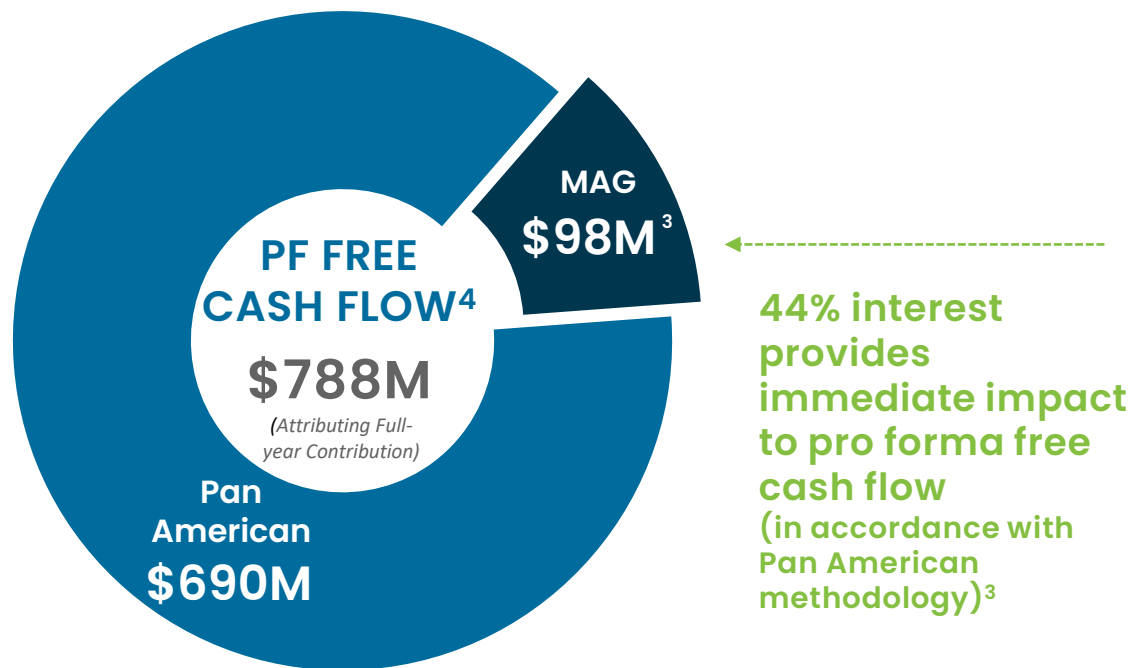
MAG
$98M$^3$

PF FREE CASH FLOW$^4$
$788M
(Attributing Full-year Contribution)

Pan American
$690M

44% interest provides immediate impact to pro forma free cash flow
(in accordance with Pan American methodology)$^3$